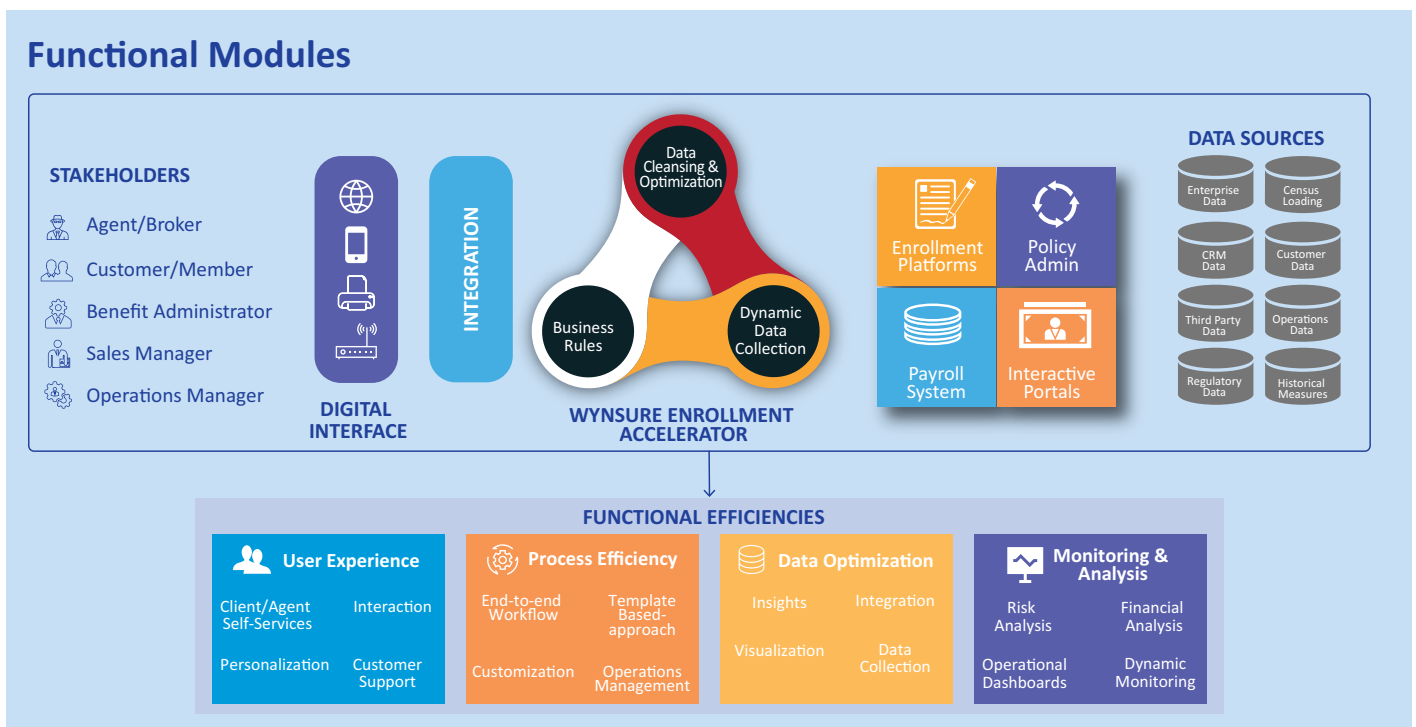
Functional Modules

STAKEHOLDERS

Agent/Broker

Customer/Member

Benefit Administrator

Sales Manager

Operations Manager

DIGITAL INTERFACE

INTEGRATION

Data Cleansing & Optimization

Business Rules

Dynamic Data Collection

WYNSURE ENROLLMENT ACCELERATOR

Enrollment Platforms

Policy Admin

Payroll System

Interactive Portals

DATA SOURCES

Enterprise Data

Census Loading

CRM Data

Customer Data

Third Party Data

Operations Data

Regulatory Data

Historical Measures

FUNCTIONAL EFFICIENCIES

User Experience

Client/Agent Self-Services

Interaction

Personalization

Customer Support

Process Efficiency

End-to-end Workflow

Template Based-approach

Customization

Operations Management

Data Optimization

Insights

Integration

Visualization

Data Collection

Monitoring & Analysis

Risk Analysis

Financial Analysis

Operational Dashboards

Dynamic Monitoring